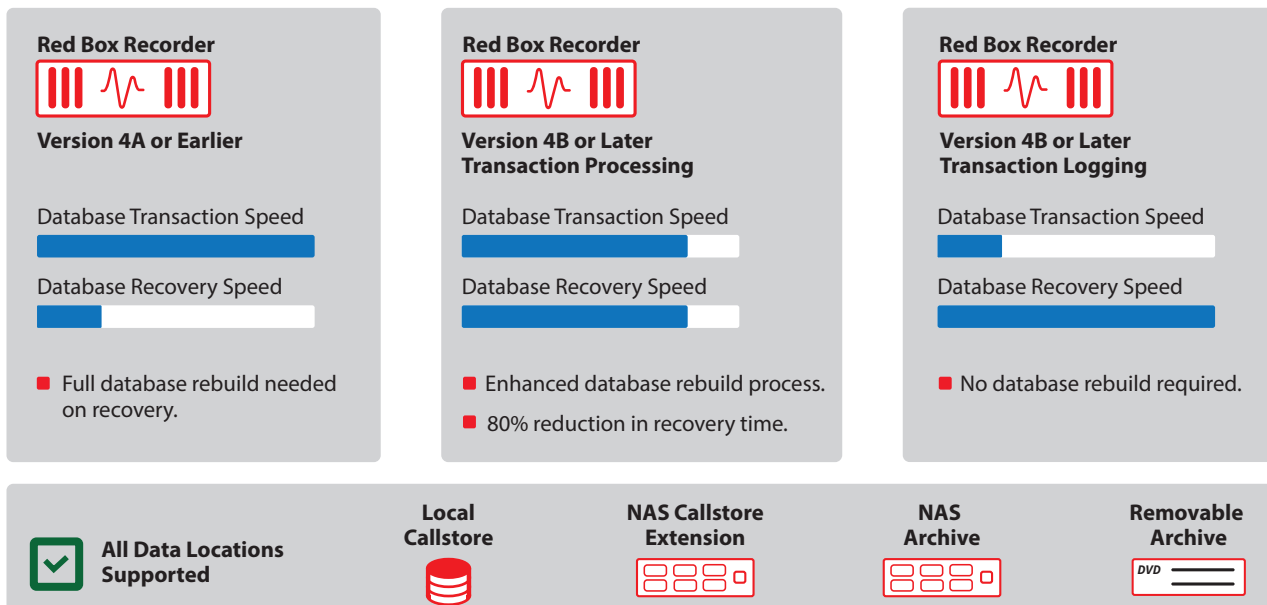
Red Box Recorder

Version 4A or Earlier

Database Transaction Speed

Database Recovery Speed

Full database rebuild needed on recovery.

Red Box Recorder

Version 4B or Later
Transaction Processing

Database Transaction Speed

Database Recovery Speed

Enhanced database rebuild process.

80% reduction in recovery time.

Red Box Recorder

Version 4B or Later
Transaction Logging

Database Transaction Speed

Database Recovery Speed

No database rebuild required.

All Data Locations Supported

Local Callstore

NAS Callstore Extension

NAS Archive

Removable Archive

DVD